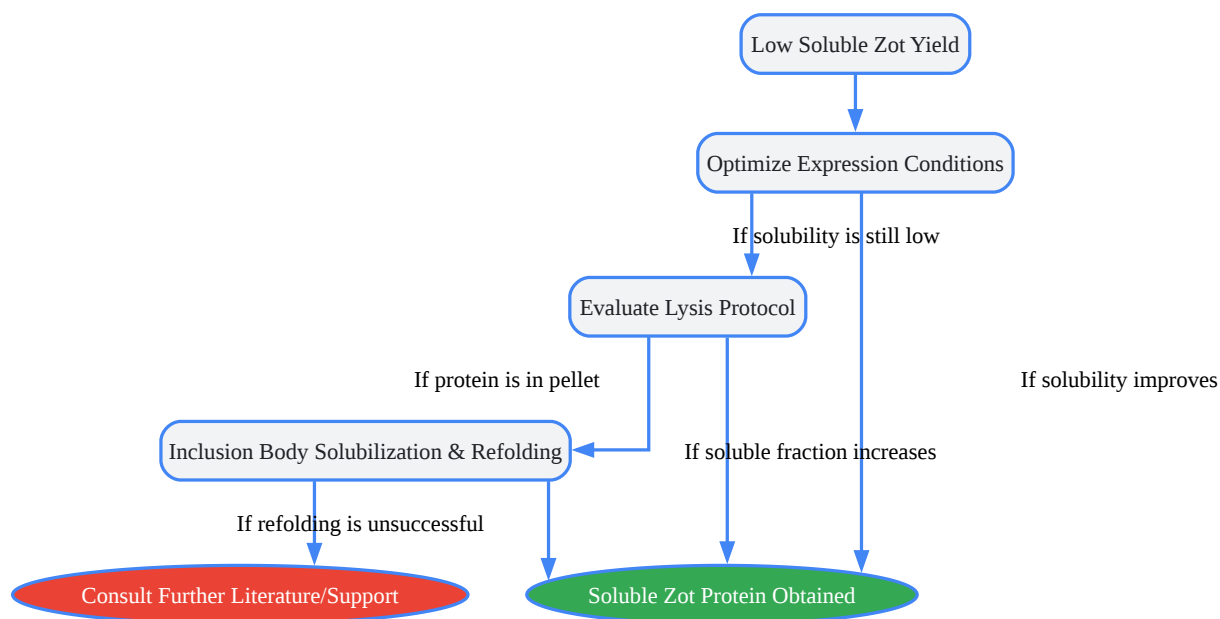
Low Soluble Zot Yield

Optimize Expression Conditions

If solubility is still low

Evaluate Lysis Protocol

If protein is in pellet

If solubility improves

Inclusion Body Solubilization & Refolding

If soluble fraction increases

If refolding is unsuccessful

Consult Further Literature/Support

Soluble Zot Protein Obtained